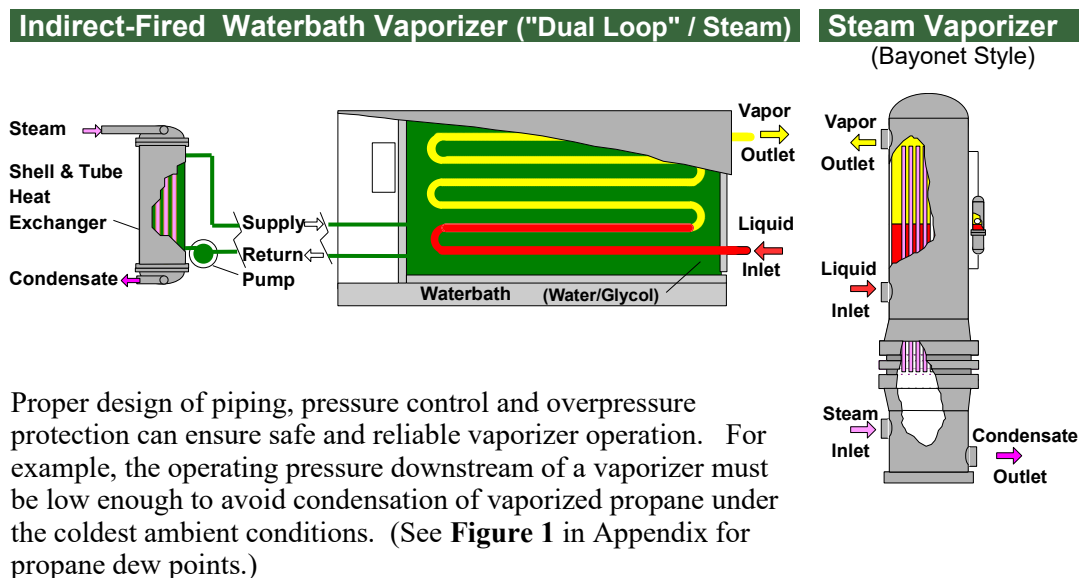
Indirect-Fired Waterbath Vaporizer ("Dual Loop" / Steam)

Steam Vaporizer
(Bayonet Style)

Steam

Shell & Tube Heat Exchanger

Condensate

Supply

Return

Pump

Vapor Outlet

Liquid Inlet

Waterbath (Water/Glycol)

Vapor Outlet

Liquid Inlet

Steam Inlet

Condensate Outlet

Proper design of piping, pressure control and overpressure protection can ensure safe and reliable vaporizer operation. For example, the operating pressure downstream of a vaporizer must be low enough to avoid condensation of vaporized propane under the coldest ambient conditions. (See **Figure 1** in Appendix for propane dew points.)